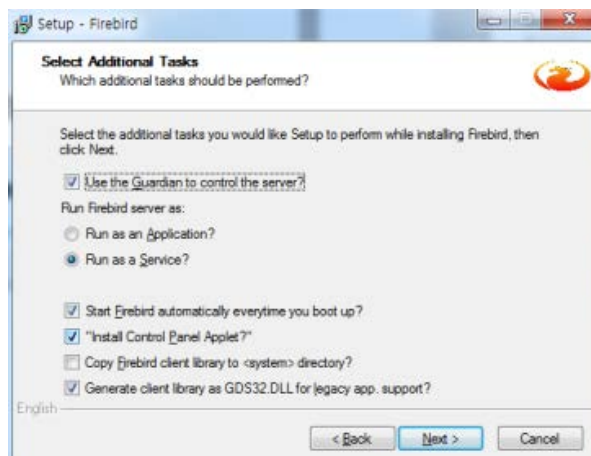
Setup - Firebird

Select Additional Tasks
Which additional tasks should be performed?

Select the additional tasks you would like Setup to perform while installing Firebird, then click Next.

Use the Guardian to control the server?

Run Firebird server as:

Run as an Application?

Run as a Service?

Start Firebird automatically everytime you boot up?

"Install Control Panel Applet?"

Copy Firebird client library to <system> directory?

Generate client library as GDS32.DLL for legacy app. support?

English

< Back
Next >
Cancel